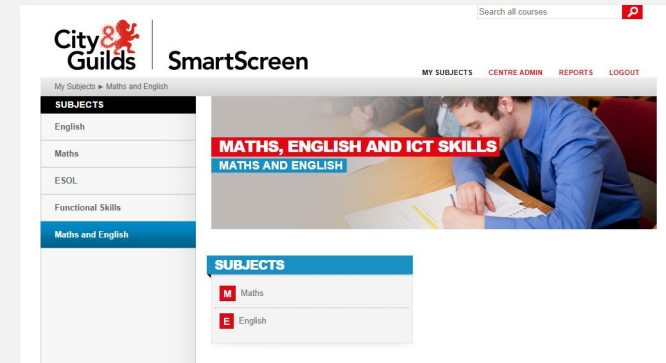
Search all courses

City & Guilds

SmartScreen

MY SUBJECTS CENTRE ADMIN REPORTS LOGOUT

My Subjects ► Maths and English

SUBJECTS

English

Maths

ESOL

Functional Skills

Maths and English

MATHS, ENGLISH AND ICT SKILLS

MATHS AND ENGLISH

SUBJECTS

M Maths

E English